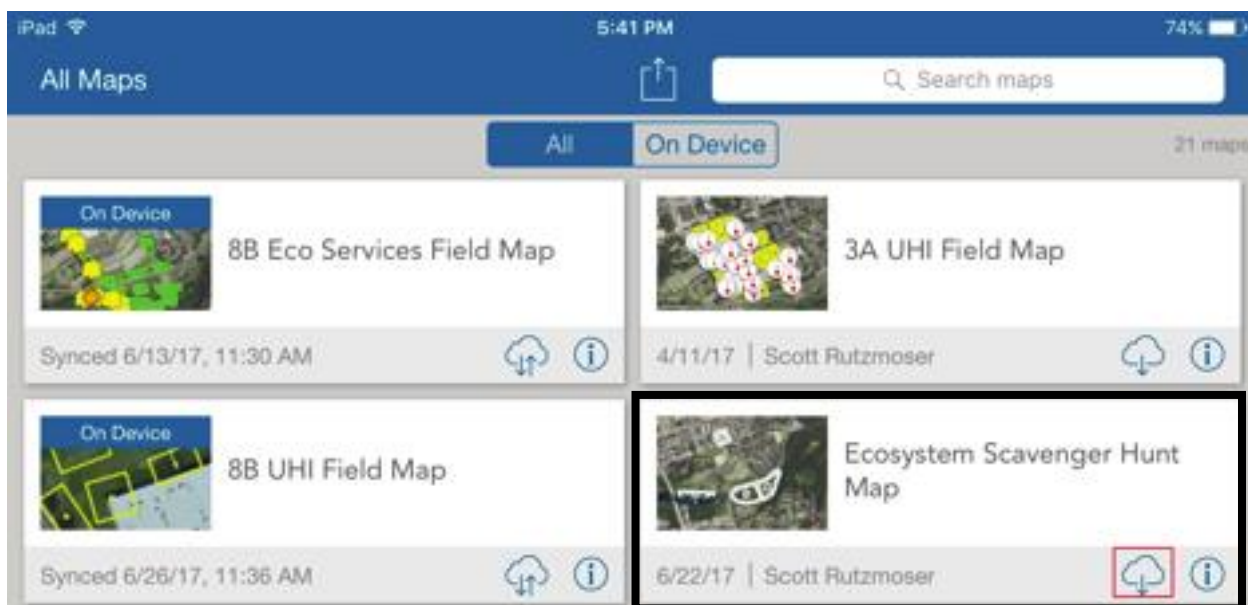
iPad

5:41 PM

74%

All Maps

Search maps

All

On Device

21 maps

On Device

8B Eco Services Field Map

Synced 6/13/17, 11:30 AM

3A UHI Field Map

4/11/17 | Scott Rutzmoser

On Device

8B UHI Field Map

Synced 6/26/17, 11:36 AM

Ecosystem Scavenger Hunt Map

6/22/17 | Scott Rutzmoser